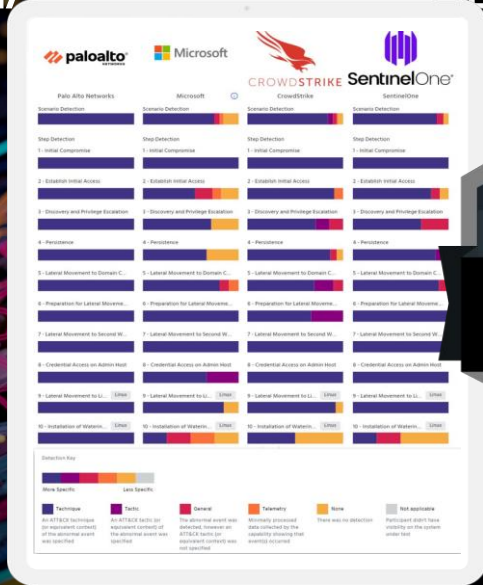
paloalto NETWORKS

Microsoft

CROWDSTRIKE

SentinelOne

| Palo Alto Networks | Microsoft | CrowdStrike | SentinelOne |
|---|---|---|---|
| Scenario Detection | Scenario Detection | Scenario Detection | Scenario Detection |
| Step Detection | Step Detection | Step Detection | Step Detection |
| 1 - Initial Compromise | 1 - Initial Compromise | 1 - Initial Compromise | 1 - Initial Compromise |
| 2 - Establish Initial Access | 2 - Establish Initial Access | 2 - Establish Initial Access | 2 - Establish Initial Access |
| 3 - Discovery and Privilege Escalation | 3 - Discovery and Privilege Escalation | 3 - Discovery and Privilege Escalation | 3 - Discovery and Privilege Escalation |
| 4 - Persistence | 4 - Persistence | 4 - Persistence | 4 - Persistence |
| 5 - Lateral Movement to Domain C... | 5 - Lateral Movement to Domain C... | 5 - Lateral Movement to Domain C... | 5 - Lateral Movement to Domain C... |
| 6 - Preparation for Lateral Moveme... | 6 - Preparation for Lateral Moveme... | 6 - Preparation for Lateral Moveme... | 6 - Preparation for Lateral Moveme... |
| 7 - Lateral Movement to Second W... | 7 - Lateral Movement to Second W... | 7 - Lateral Movement to Second W... | 7 - Lateral Movement to Second W... |
| 8 - Credential Access on Admin Host | 8 - Credential Access on Admin Host | 8 - Credential Access on Admin Host | 8 - Credential Access on Admin Host |
| 9 - Lateral Movement to Li... Linux | 9 - Lateral Movement to Li... Linux | 9 - Lateral Movement to Li... Linux | 9 - Lateral Movement to Li... Linux |
| 10 - Installation of Waterin... Linux | 10 - Installation of Waterin... Linux | 10 - Installation of Waterin... Linux | 10 - Installation of Waterin... Linux |

Detection Key

More Specific Less Specific

Technique
An ATT&CK technique (or equivalent context) of the abnormal event was specified

Tactic
An ATT&CK tactic (or equivalent context) of the abnormal event was specified

General
The abnormal event was detected, however an ATT&CK tactic (or equivalent context) was not specified

Telemetry
Minimally processed data collected by the capability showing that event(s) occurred

None
There was no detection

Not applicable
Participant didn't have visibility on the system under test